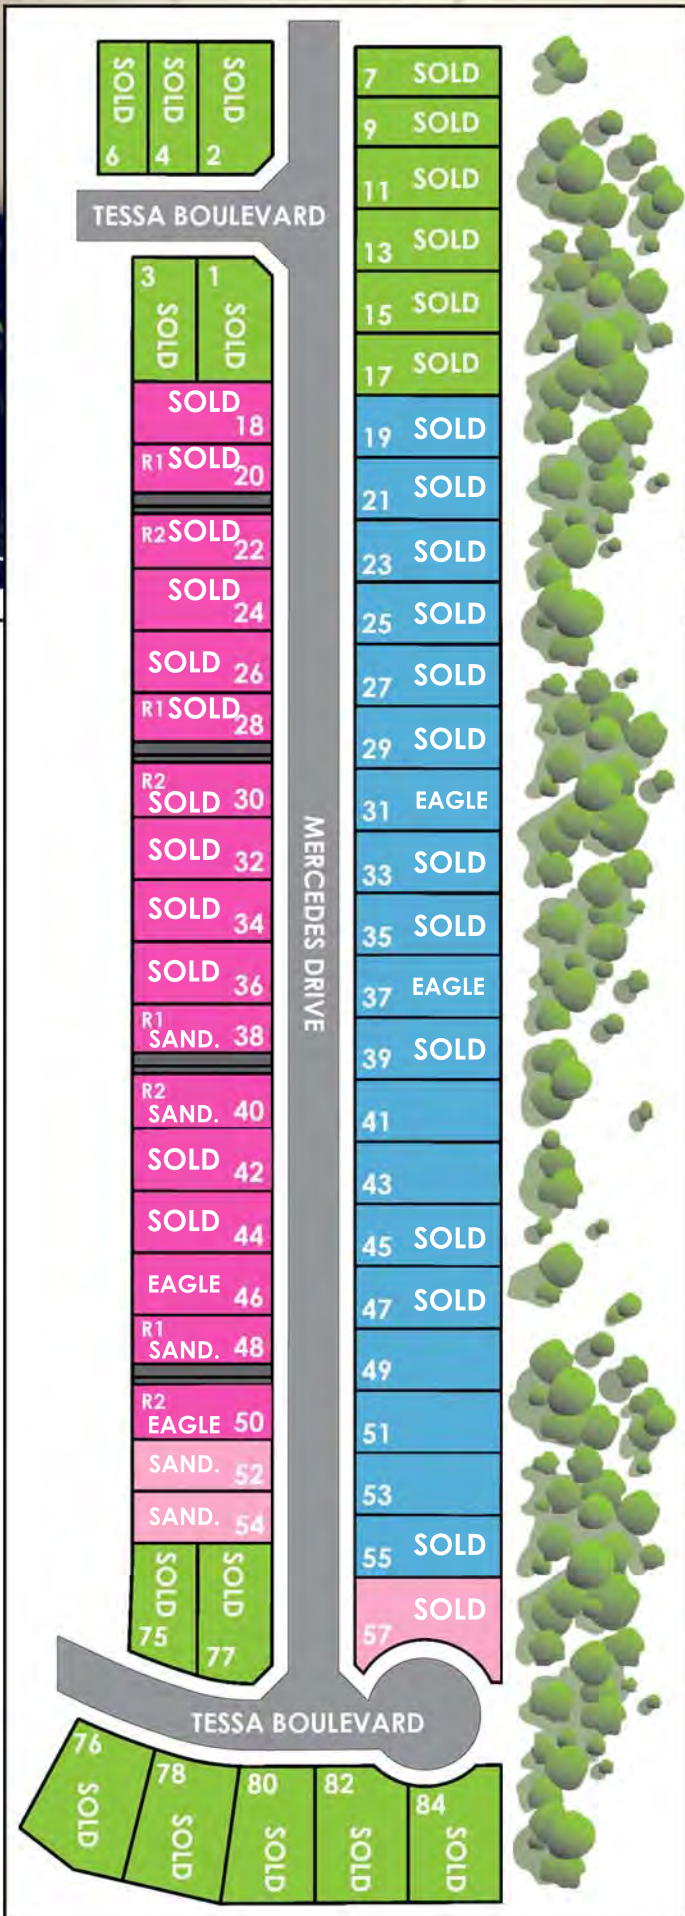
SOLD 6
SOLD 4
SOLD 2

TESSA BOULEVARD

3 SOLD
1 SOLD

SOLD 18
R1 SOLD 20
R2 SOLD 22
SOLD 24
SOLD 26
R1 SOLD 28
R2 SOLD 30
SOLD 32
SOLD 34
SOLD 36
R1 SAND. 38
R2 SAND. 40
SOLD 42
SOLD 44
EAGLE 46
R1 SAND. 48
R2 EAGLE 50
SAND. 52
SAND. 54

SOLD 75
SOLD 77

MERCEDES DRIVE

7 SOLD
9 SOLD
11 SOLD
13 SOLD
15 SOLD
17 SOLD
19 SOLD
21 SOLD
23 SOLD
25 SOLD
27 SOLD
29 SOLD
31 EAGLE
33 SOLD
35 SOLD
37 EAGLE
39 SOLD
41
43
45 SOLD
47 SOLD
49
51
53
55 SOLD
57 SOLD

TESSA BOULEVARD

76 SOLD
78 SOLD
80 SOLD
82 SOLD
84 SOLD